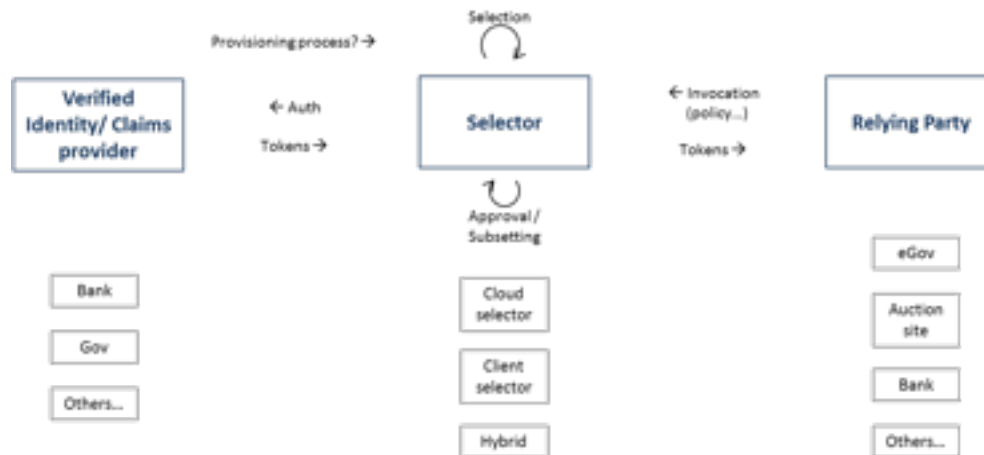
Selection

Provisioning process? →

Verified Identity/ Claims provider

← Auth

Tokens →

Selector

← Invocation (policy...)

Tokens →

Relying Party

Approval / Subsetting

Bank

Gov

Others...

Cloud selector

Client selector

Hybrid

eGov

Auction site

Bank

Others...